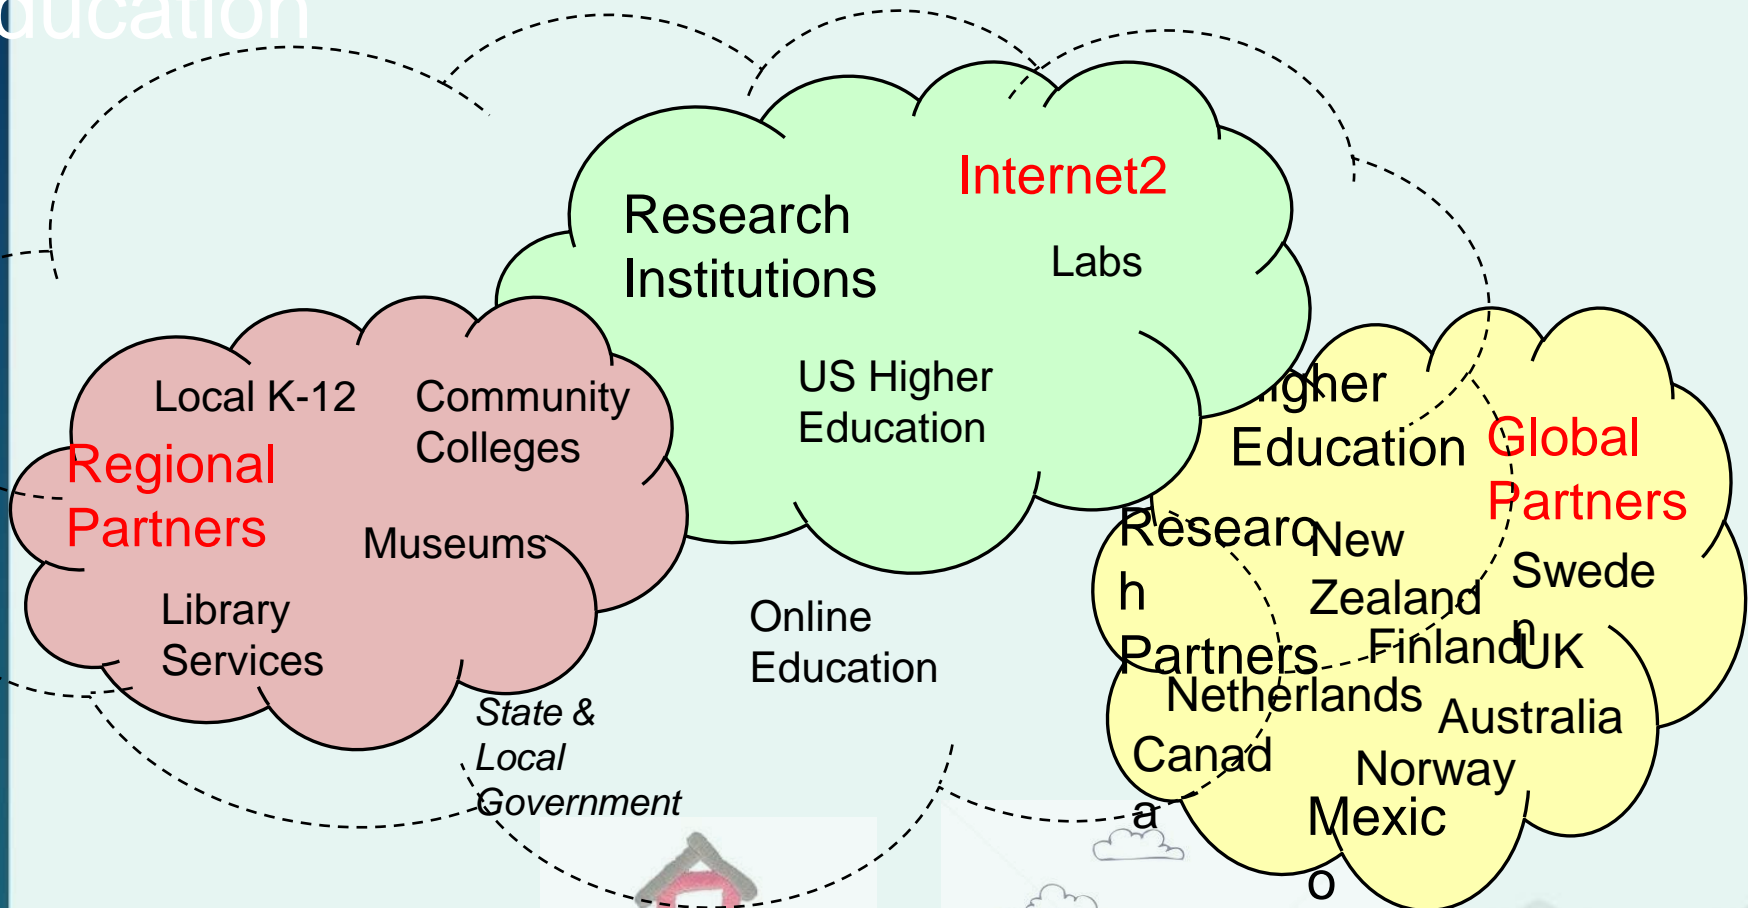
ducation

Research Institutions

Internet2

Labs

US Higher Education

Local K-12

Community Colleges

Regional Partners

Museums

Library Services

Online Education

State & Local Government

igher Education

Global Partners

Researc h Partners

New Zealand

Swede n

Finland

UK

Netherlands

Australia

Canad a

Norway

Mexic o